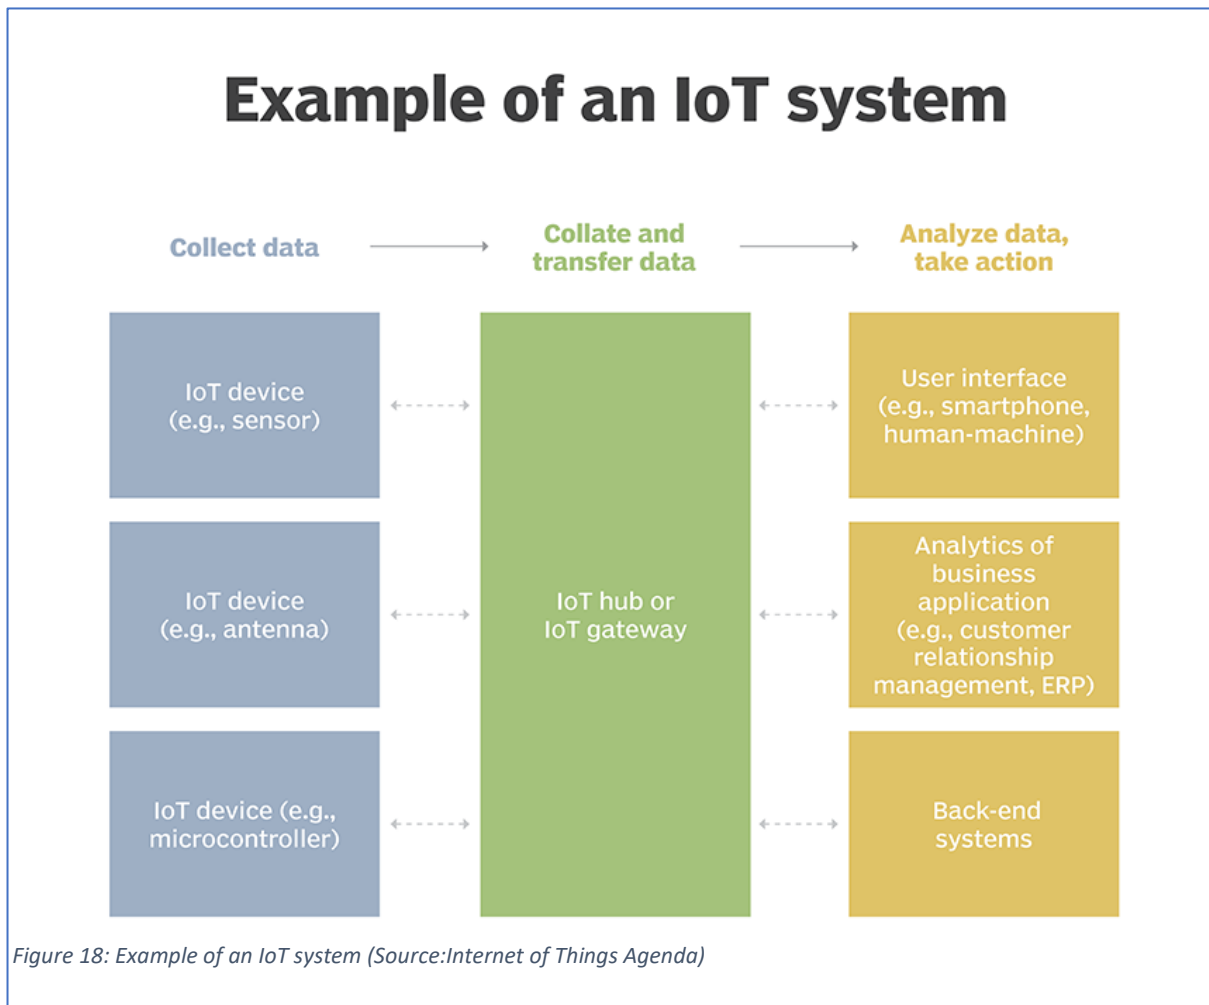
Example of an IoT system

Collect data

Collate and transfer data

Analyze data, take action

IoT device (e.g., sensor)

IoT device (e.g., antenna)

IoT device (e.g., microcontroller)

IoT hub or IoT gateway

User interface (e.g., smartphone, human-machine)

Analytics of business application (e.g., customer relationship management, ERP)

Back-end systems

Figure 18: Example of an IoT system (Source:Internet of Things Agenda)